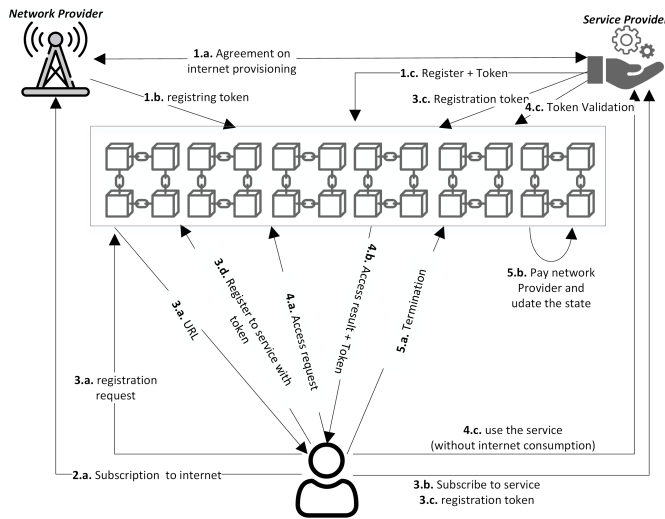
Network Provider

Service Provider

1.a. Agreement on internet provisioning

1.b. registring token

1.c. Register + Token

3.c. Registration token

4.c. Token Validation

3.d. Register to service with token

4.a. Access request

4.b. Access result + Token

5.a. Termination

5.b. Pay network Provider and udate the state

3.a. URL

3.a. registration request

4.c. use the service (without internet consumption)

2.a. Subscription to internet

3.b. Subscribe to service
3.c. registration token